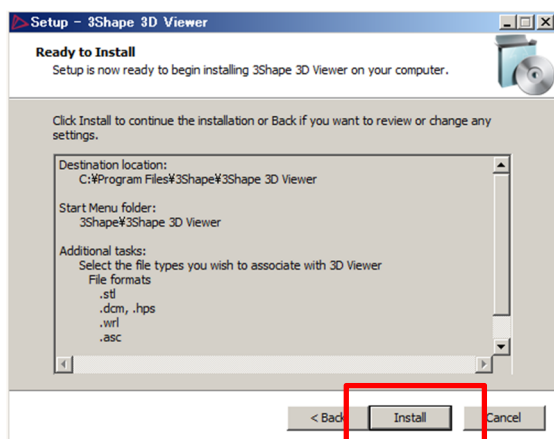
Setup - 3Shape 3D Viewer

Ready to Install
Setup is now ready to begin installing 3Shape 3D Viewer on your computer.

Click Install to continue the installation or Back if you want to review or change any settings.

Destination location:
C:¥Program Files¥3Shape¥3Shape 3D Viewer

Start Menu folder:
3Shape¥3Shape 3D Viewer

Additional tasks:
Select the file types you wish to associate with 3D Viewer
File formats
.stl
.dcm, .hps
.wrl
.asc

< Back
Install
Cancel